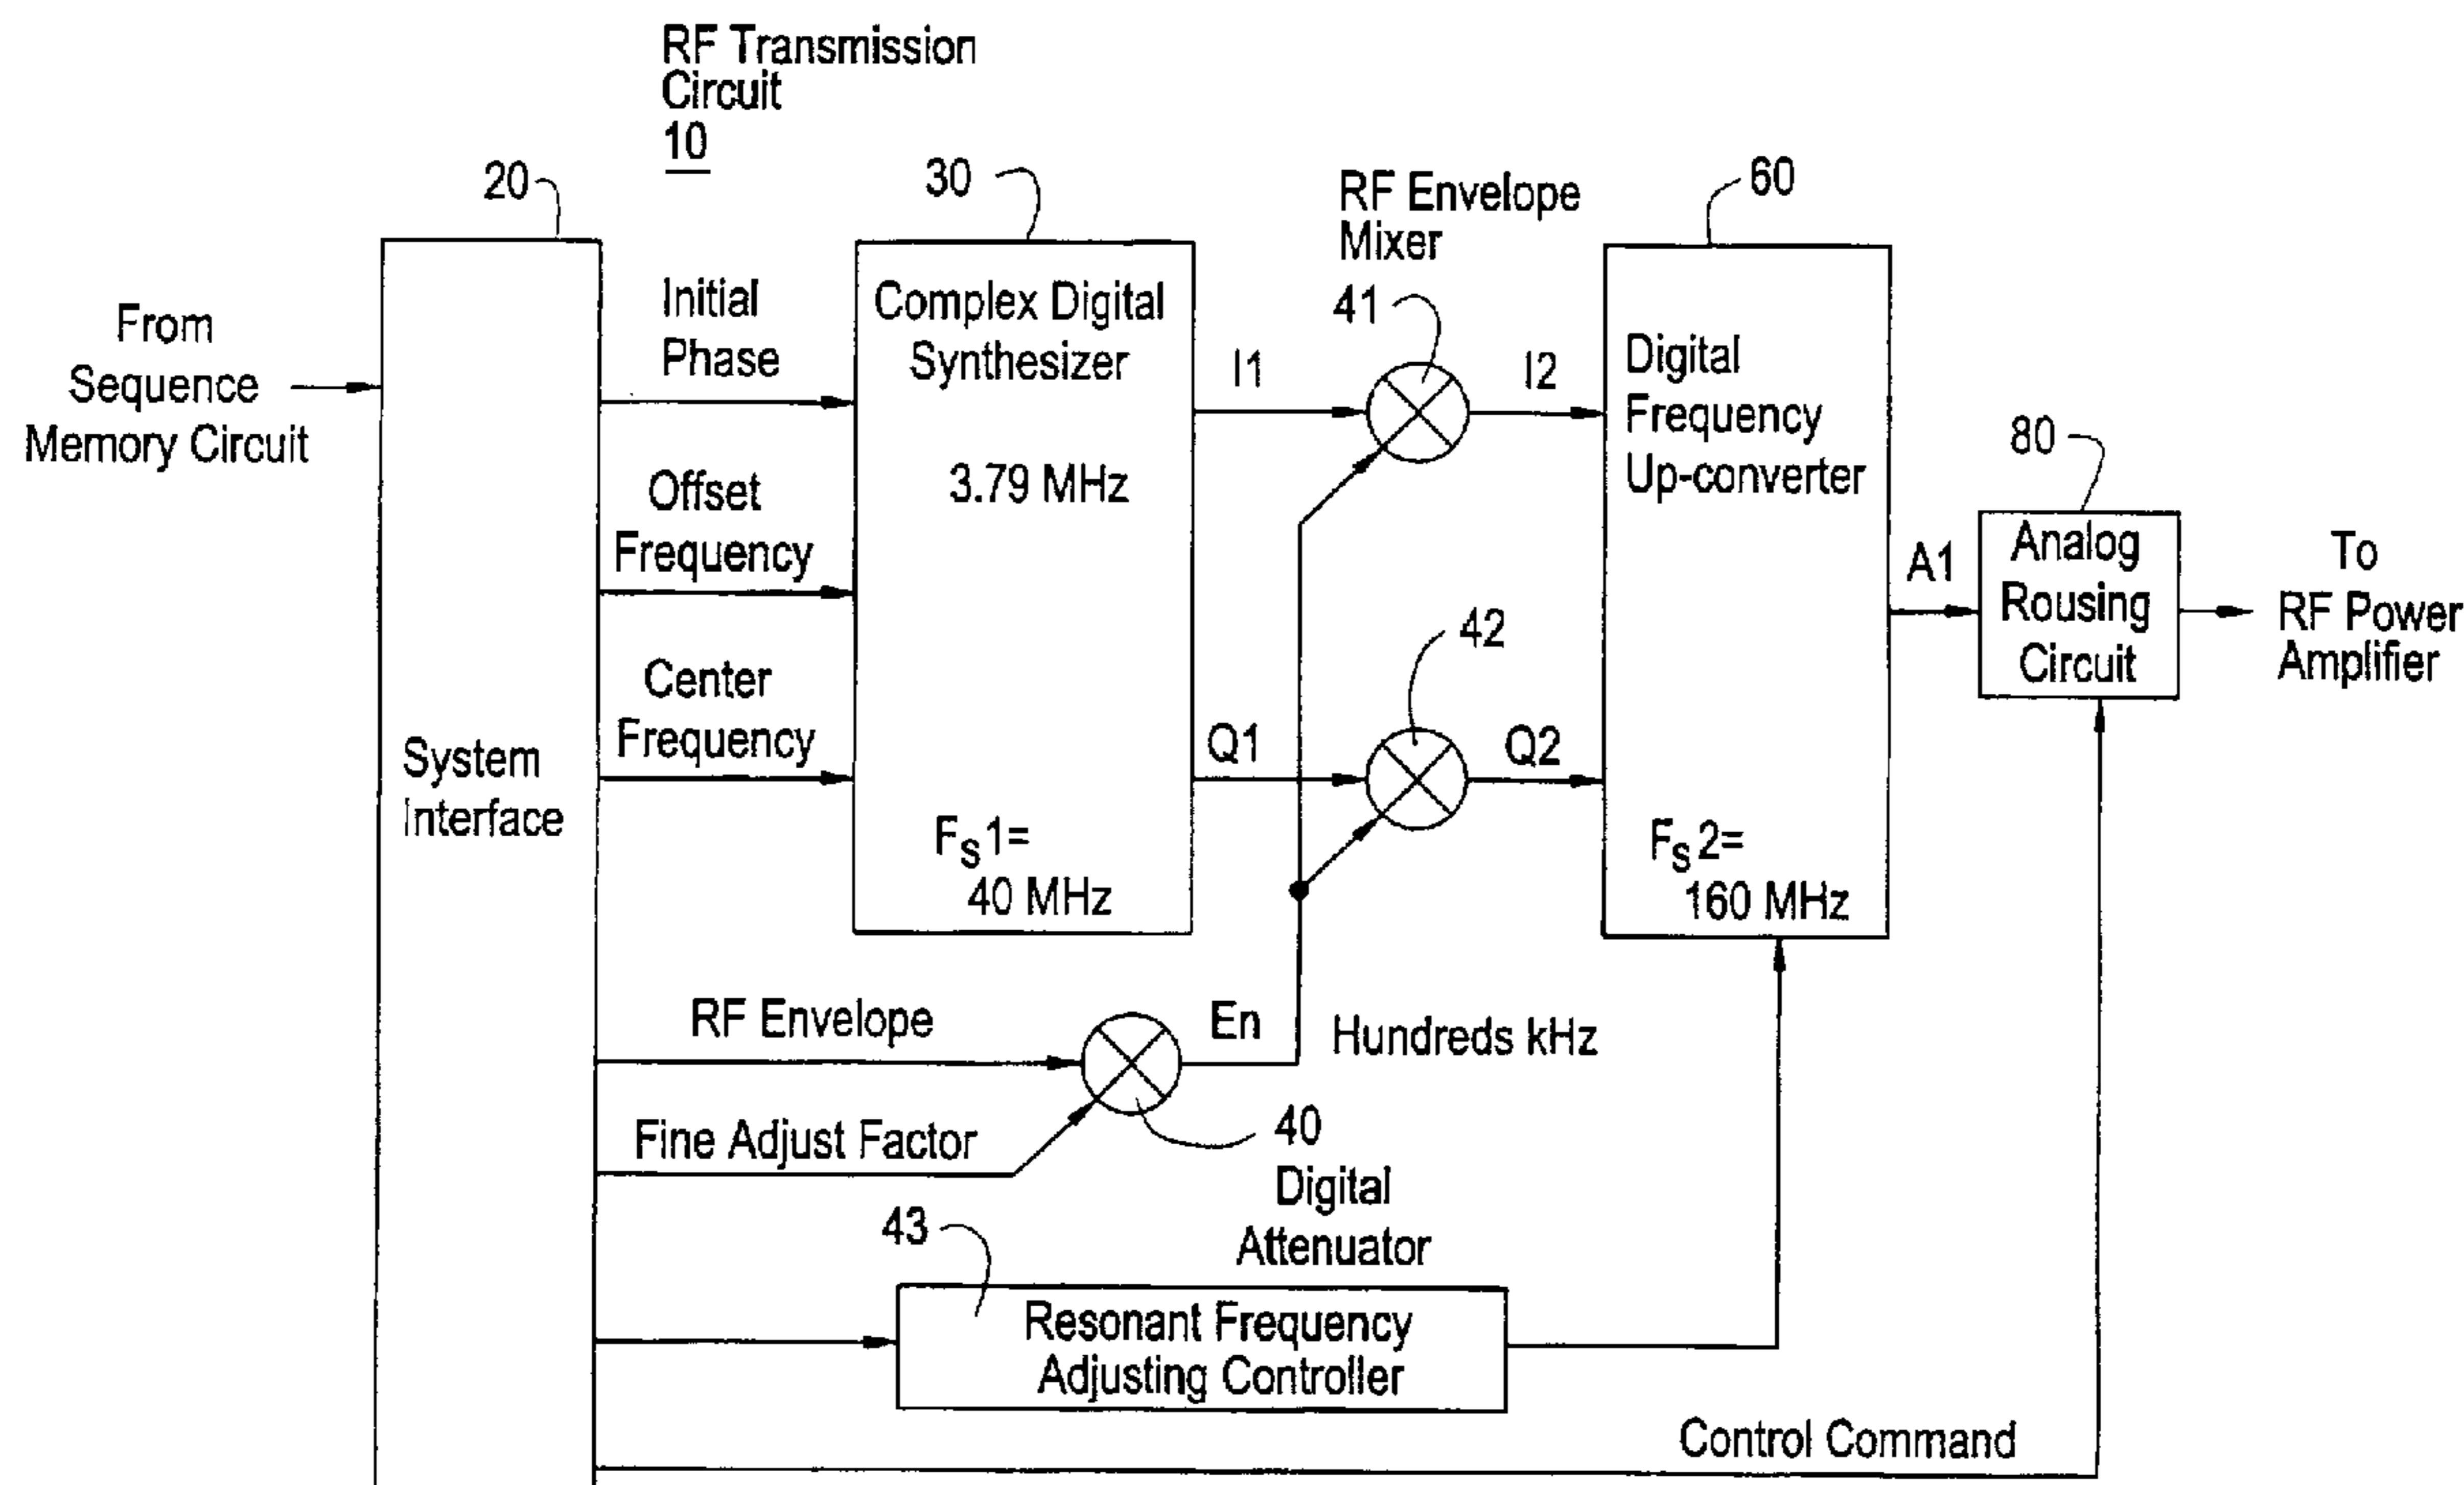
RF Transmission Circuit
10

20

From Sequence Memory Circuit

System Interface

Initial Phase

Offset Frequency

Center Frequency

30

Complex Digital Synthesizer

3.79 MHz

$F_S1=$
40 MHz

I1

Q1

RF Envelope Mixer

41

42

I2

Q2

60

Digital Frequency Up-converter

$F_S2=$
160 MHz

A1

80

Analog Rousing Circuit

To RF Power Amplifier

RF Envelope

En

Hundreds kHz

Fine Adjust Factor

40
Digital Attenuator

43

Resonant Frequency Adjusting Controller

Control Command